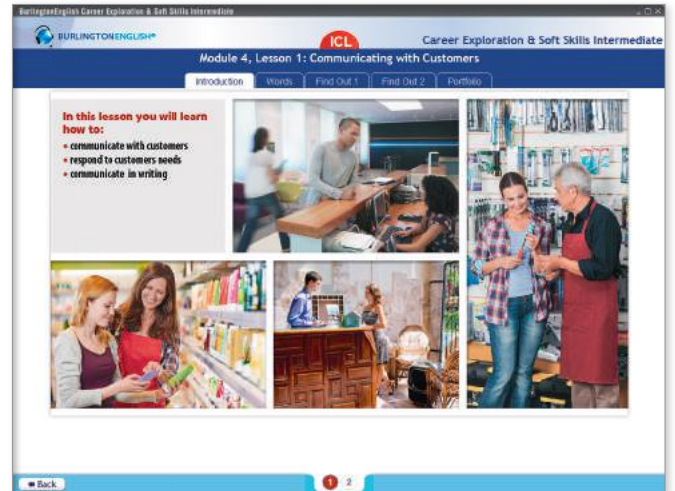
BurlingtonEnglish Career Exploration & Soft Skills Intermediate

BURLINGTONENGLISH

ICL

Career Exploration & Soft Skills Intermediate

Module 4, Lesson 1: Communicating with Customers

Introduction | Words | Find Out 1 | Find Out 2 | Portfolio

In this lesson you will learn how to:
• communicate with customers
• respond to customers needs
• communicate in writing

Back

1 2